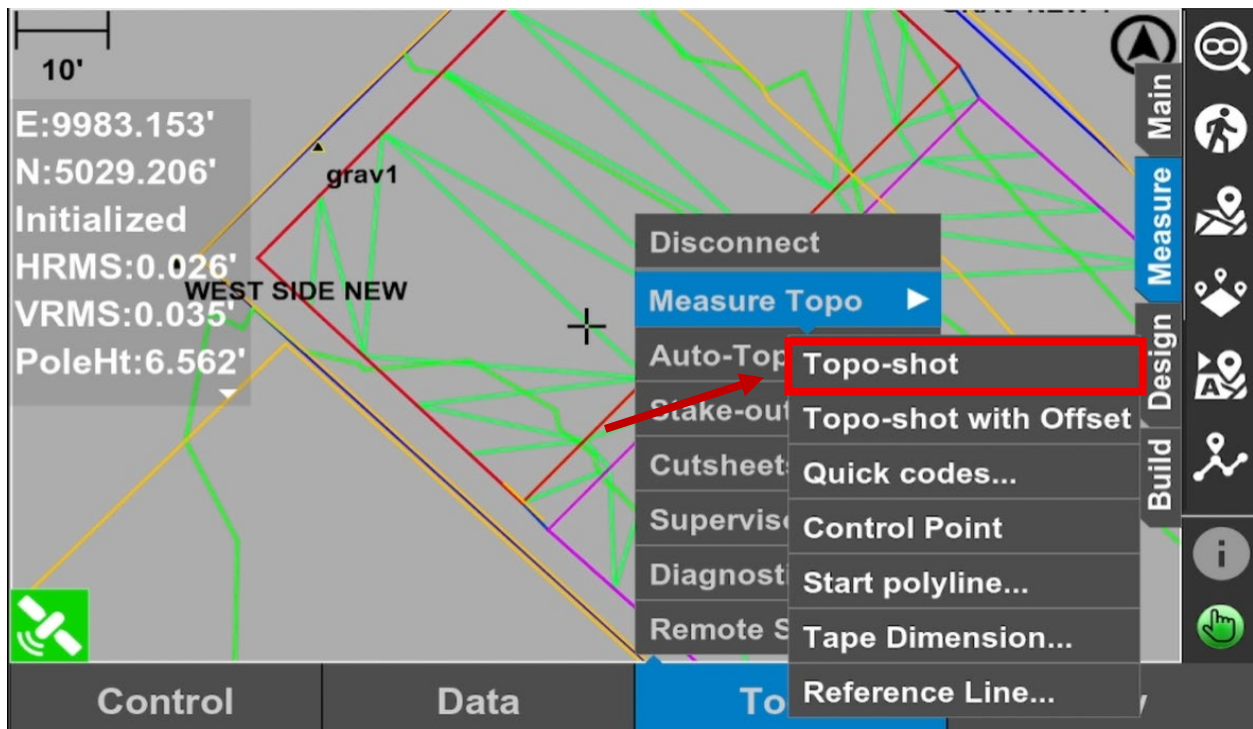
10'

E:9983.153'
N:5029.206'
Initialized
HRMS:0.026'
VRMS:0.035'
PoleHt:6.562'

grav1

WEST SIDE NEW

Main
Measure
Design
Build

Disconnect
Measure Topo
Auto-Top
Stake-out
Cutsheets
Supervis
Diagnosti
Remote S

Topo-shot
Topo-shot with Offset
Quick codes...
Control Point
Start polyline...
Tape Dimension...
Reference Line...

Control
Data
To